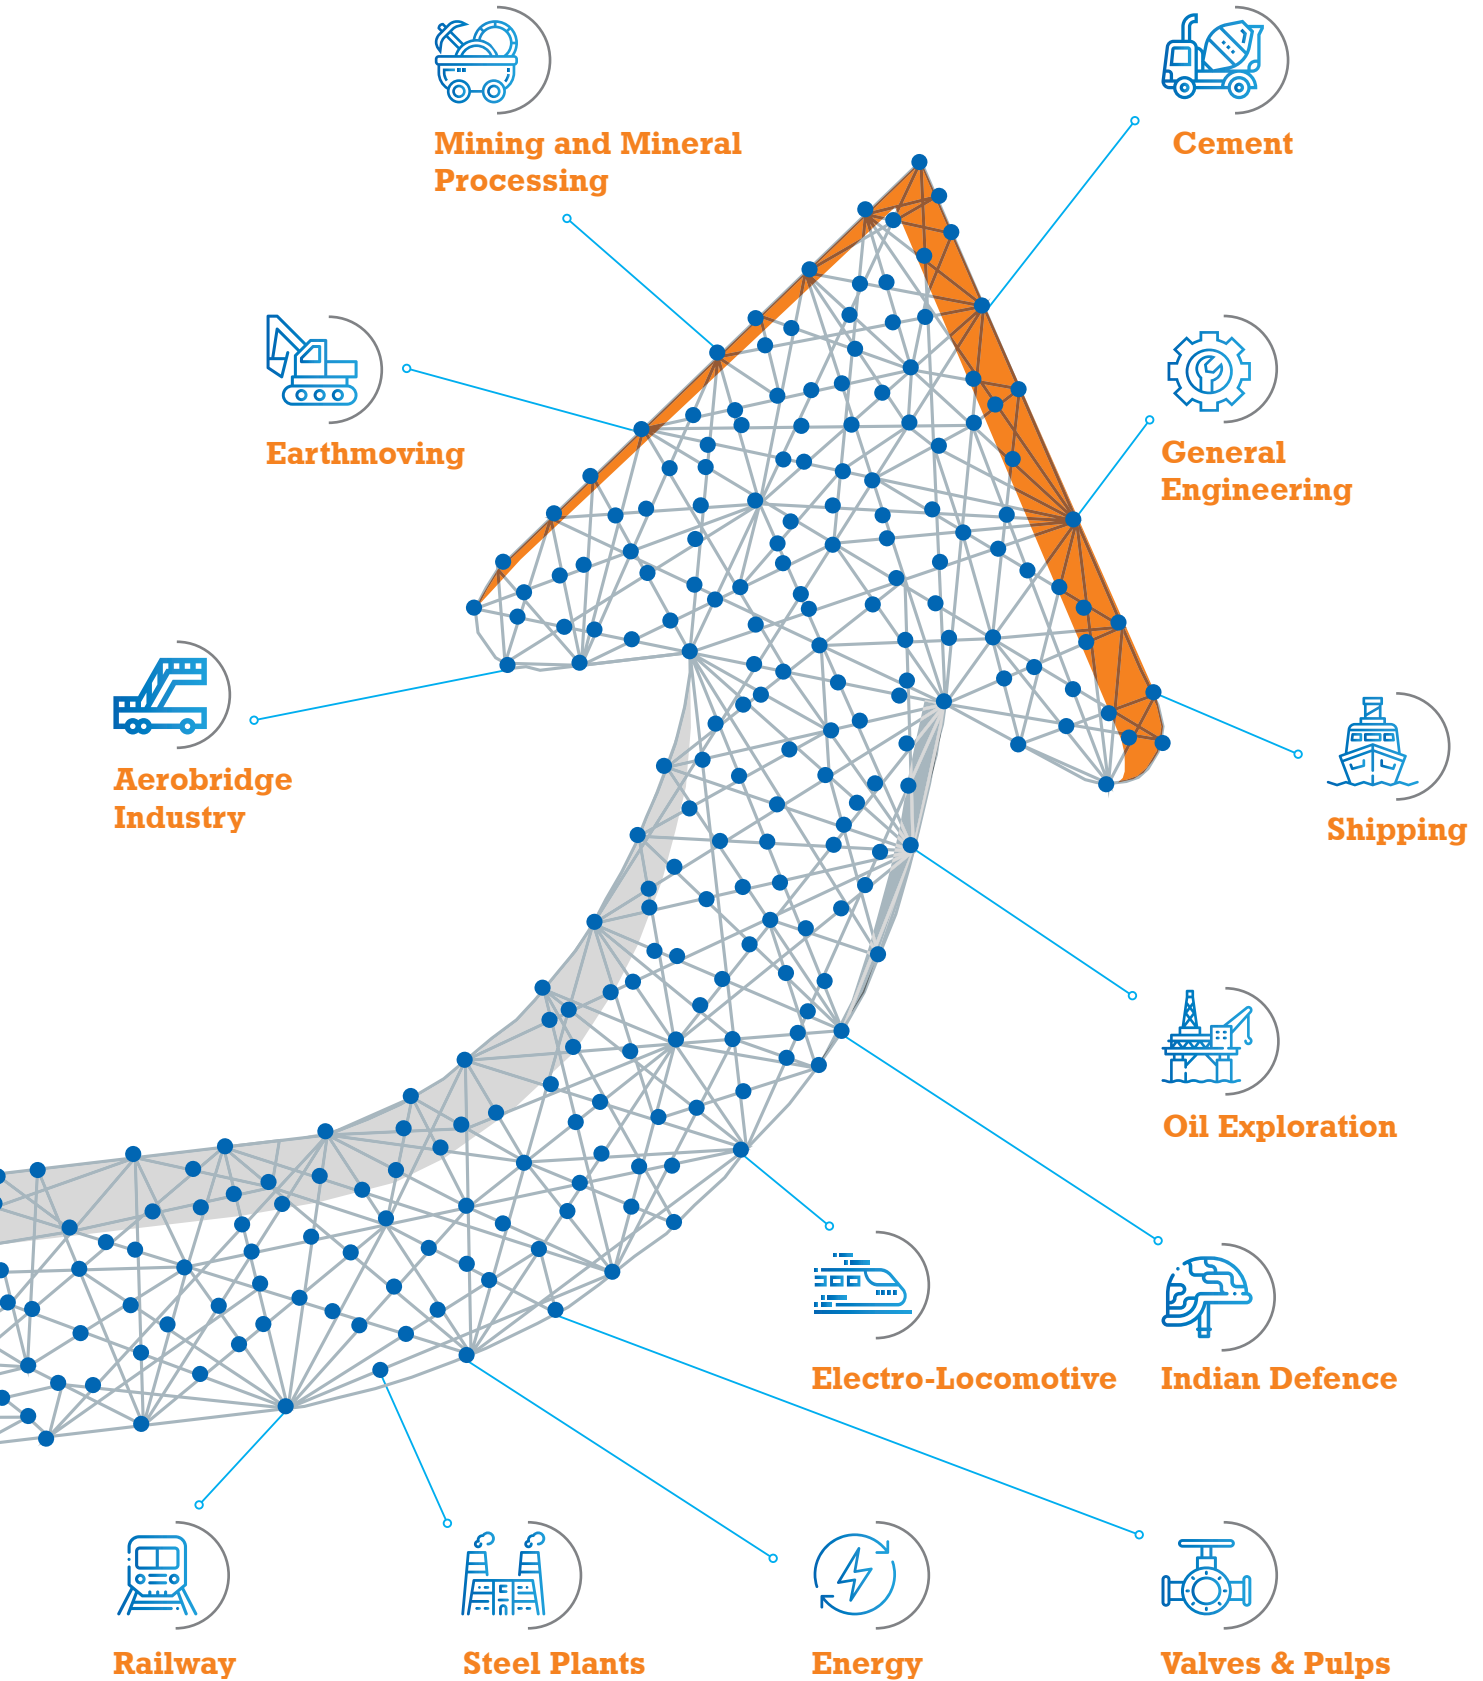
Mining and Mineral Processing

Cement

Earthmoving

General Engineering

Aerobridge Industry

Shipping

Oil Exploration

Electro-Locomotive

Indian Defence

Railway

Steel Plants

Energy

Valves & Pulps